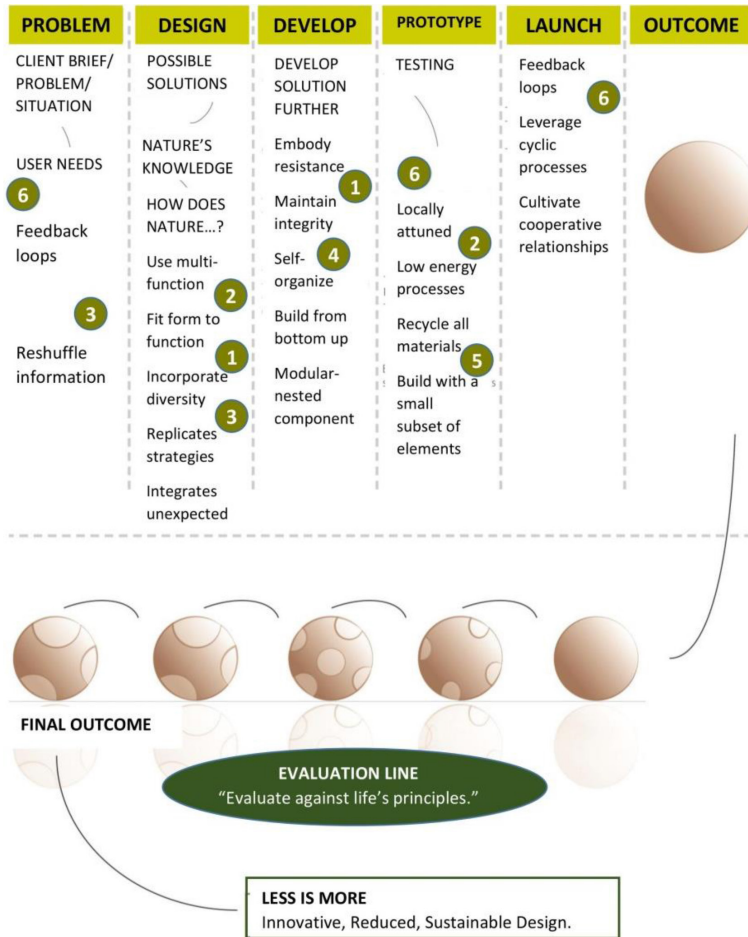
PROBLEM

CLIENT BRIEF/ PROBLEM/ SITUATION

USER NEEDS

6

Feedback loops

3

Reshuffle information

DESIGN

POSSIBLE SOLUTIONS

NATURE'S KNOWLEDGE

HOW DOES NATURE…?

Use multi-function 2

Fit form to function 1

Incorporate diversity 3

Replicates strategies

Integrates unexpected

DEVELOP

DEVELOP SOLUTION FURTHER

Embody resistance 1

Maintain integrity

Self-organize 4

Build from bottom up

Modular-nested component

PROTOTYPE

TESTING

6

Locally attuned 2

Low energy processes

Recycle all materials 5

Build with a small subset of elements

LAUNCH

Feedback loops 6

Leverage cyclic processes

Cultivate cooperative relationships

OUTCOME

FINAL OUTCOME

EVALUATION LINE
"Evaluate against life's principles."

LESS IS MORE
Innovative, Reduced, Sustainable Design.